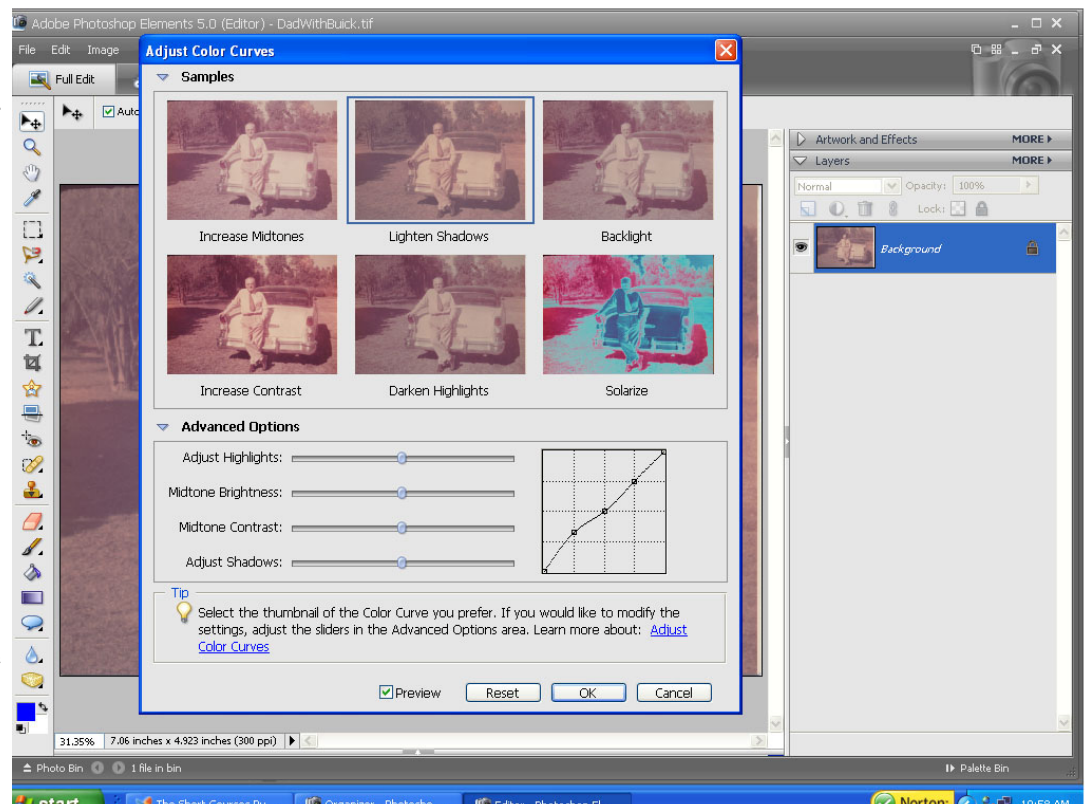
Adobe Photoshop Elements 5.0 (Editor) - DadWithBuick.tif

File Edit Image

Full Edit

Auto

Adjust Color Curves

Samples

Increase Midtones

Lighten Shadows

Backlight

Increase Contrast

Darken Highlights

Solarize

Advanced Options

Adjust Highlights:

Midtone Brightness:

Midtone Contrast:

Adjust Shadows:

Tip

Select the thumbnail of the Color Curve you prefer. If you would like to modify the settings, adjust the sliders in the Advanced Options area. Learn more about: Adjust Color Curves

Preview

Reset

OK

Cancel

Artwork and Effects MORE

Layers MORE

Normal

Opacity: 100%

Lock:

Background

31.35%

7.06 inches x 4.923 inches (300 ppi)

Photo Bin

1 file in bin

Palette Bin

start

The Short Courses Ph

Organizer - Photosho

Editor - Photoshop El

Norton

10:58 AM